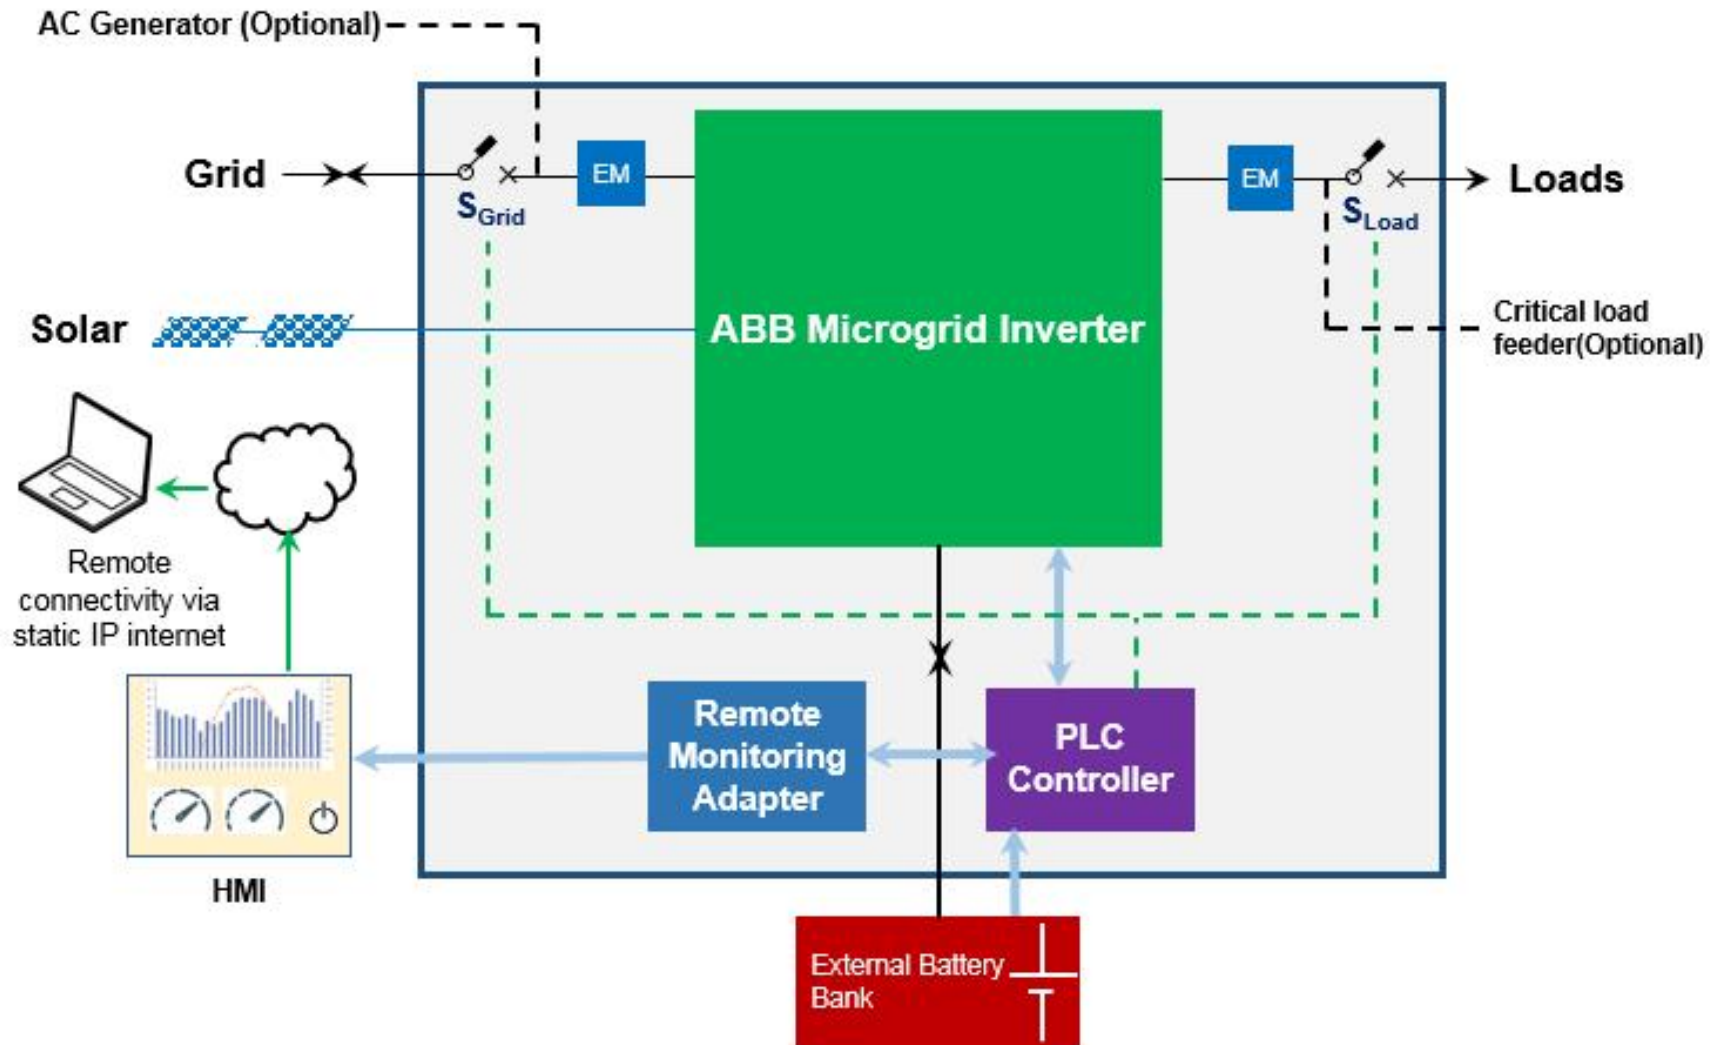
AC Generator (Optional)

Grid

$S_{Grid}$

EM

ABB Microgrid Inverter

EM

$S_{Load}$

Loads

Critical load feeder(Optional)

Solar

Remote connectivity via static IP internet

HMI

Remote Monitoring Adapter

PLC Controller

External Battery Bank